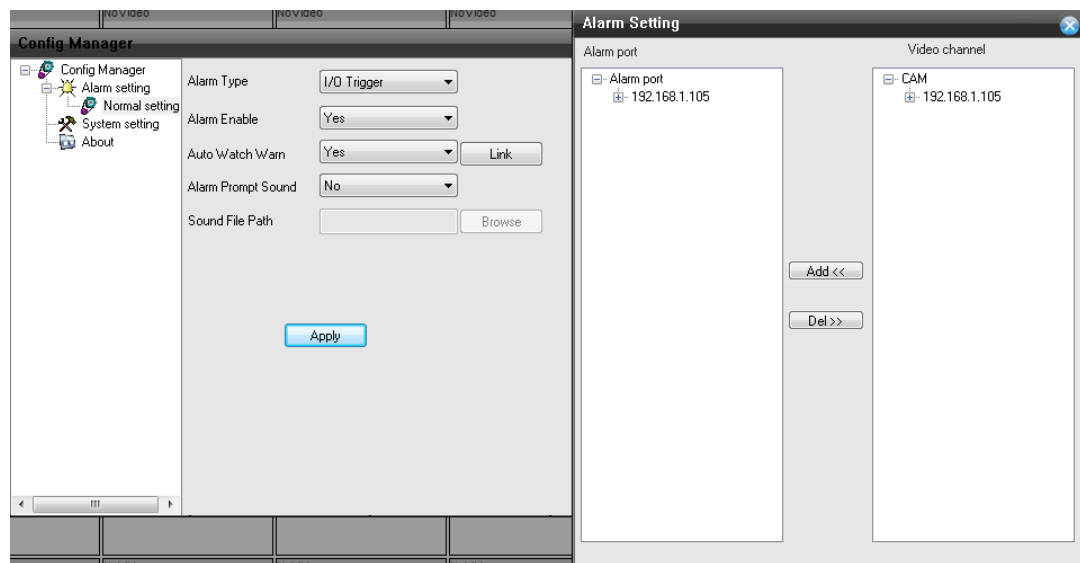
NoVideo NoVideo NoVideo

Config Manager

Config Manager
Alarm setting
Normal setting
System setting
About

Alarm Type I/O Trigger
Alarm Enable Yes
Auto Watch Warn Yes Link
Alarm Prompt Sound No
Sound File Path Browse

Apply

Alarm Setting

Alarm port

Alarm port
192.168.1.105

Add <<

Del >>

Video channel

CAM
192.168.1.105